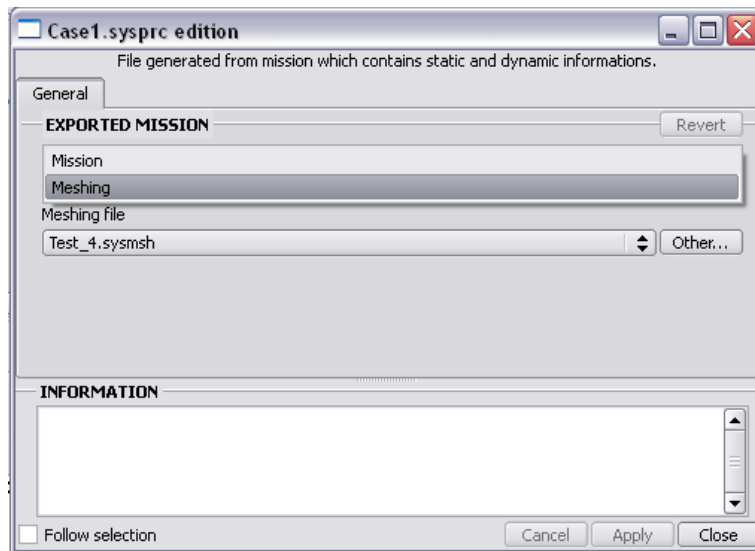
Case1.sysprc edition

File generated from mission which contains static and dynamic informations.

General

EXPORTED MISSION

Revert

Mission

Meshing

Meshing file

Test_4.sysmsh

Other...

INFORMATION

Follow selection

Cancel

Apply

Close